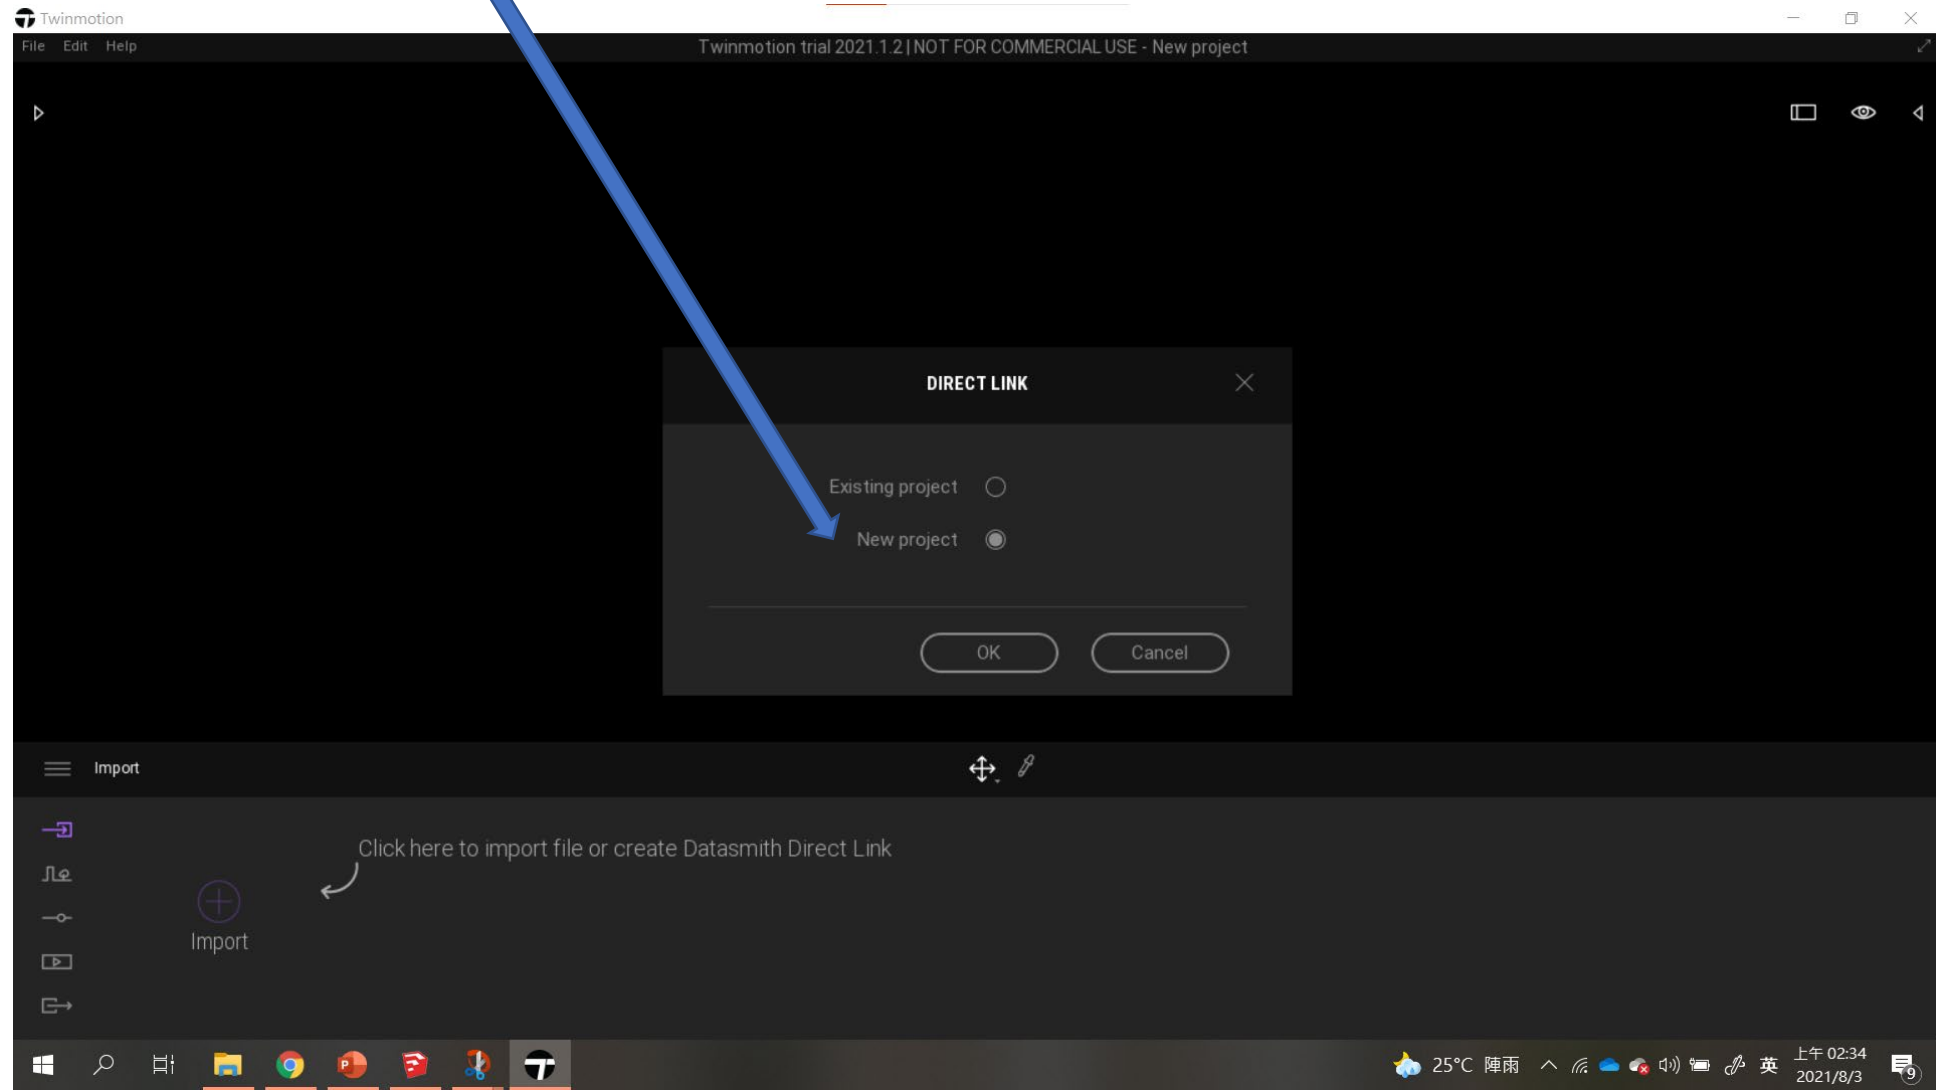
Twinmotion

File Edit Help

Twinmotion trial 2021.1.2 | NOT FOR COMMERCIAL USE - New project

DIRECT LINK

Existing project

New project

OK

Cancel

Import

Click here to import file or create Datasmith Direct Link

Import

25°C 陣雨

英

上午 02:34
2021/8/3

9